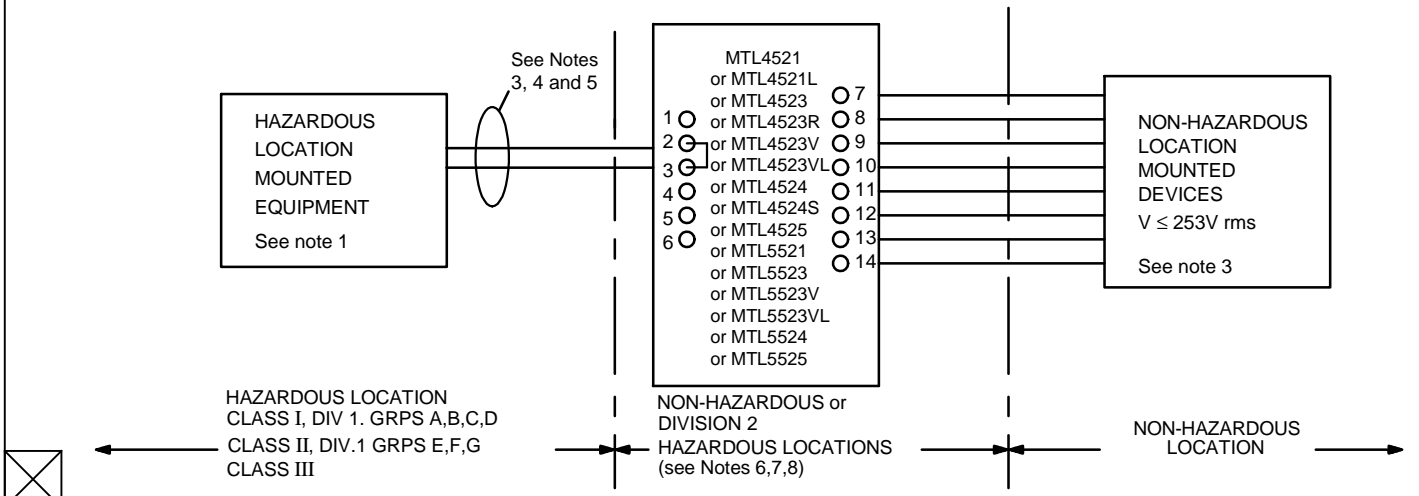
See Notes 3, 4 and 5

HAZARDOUS
LOCATION
MOUNTED
EQUIPMENT
See note 1

MTL4521
or MTL4521L
or MTL4523
or MTL4523R
or MTL4523V
or MTL4523VL
or MTL4524
or MTL4524S
or MTL4525
or MTL5521
or MTL5523
or MTL5523V
or MTL5523VL
or MTL5524
or MTL5525

1
2
3
4
5
6

7
8
9
10
11
12
13
14

NON-HAZARDOUS
LOCATION
MOUNTED
DEVICES
$V \leq 253V$ rms
See note 3

HAZARDOUS LOCATION
CLASS I, DIV 1. GRPS A,B,C,D
CLASS II, DIV.1 GRPS E,F,G
CLASS III

NON-HAZARDOUS or
DIVISION 2
HAZARDOUS LOCATIONS
(see Notes 6,7,8)

NON-HAZARDOUS
LOCATION